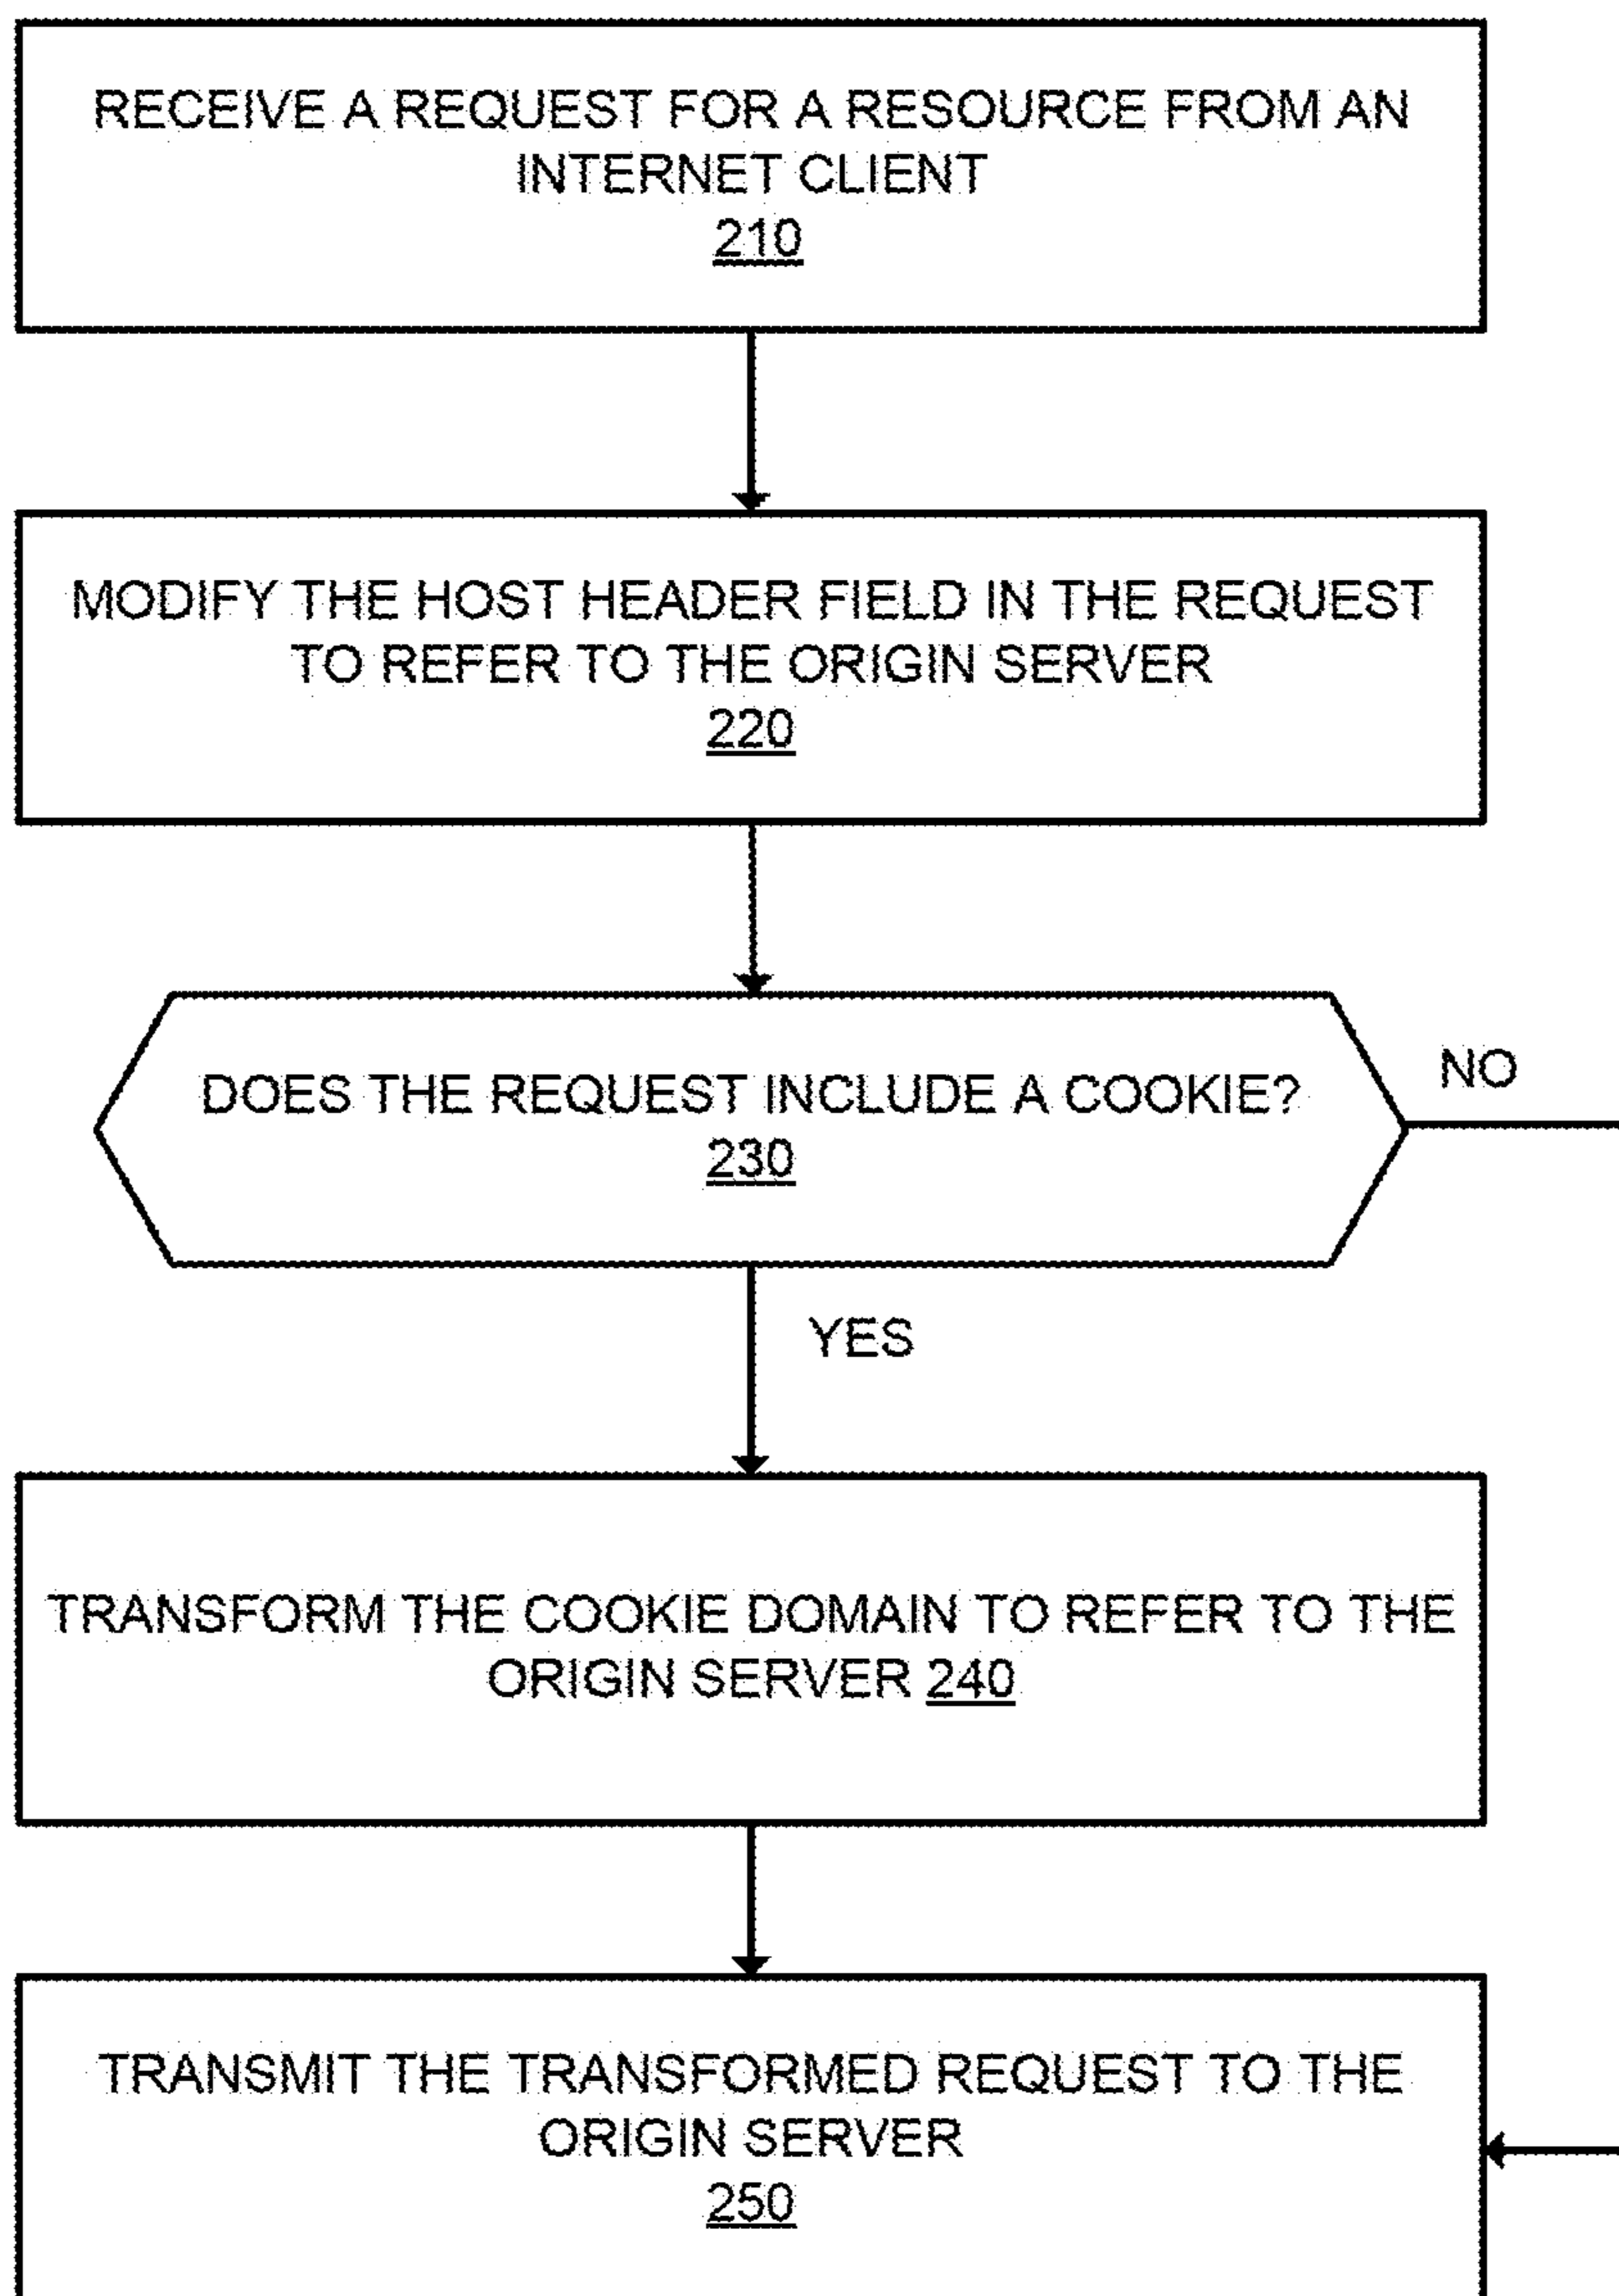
RECEIVE A REQUEST FOR A RESOURCE FROM AN INTERNET CLIENT
210

MODIFY THE HOST HEADER FIELD IN THE REQUEST TO REFER TO THE ORIGIN SERVER
220

DOES THE REQUEST INCLUDE A COOKIE?
230

NO

YES

TRANSFORM THE COOKIE DOMAIN TO REFER TO THE ORIGIN SERVER 240

TRANSMIT THE TRANSFORMED REQUEST TO THE ORIGIN SERVER
250